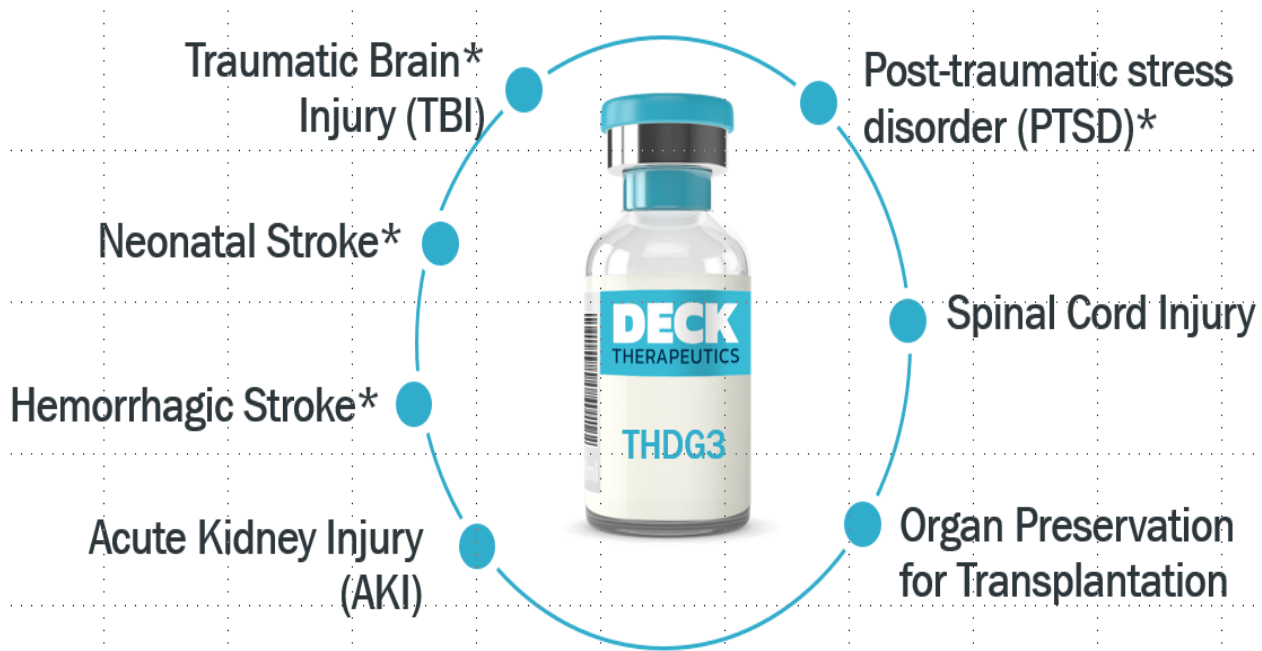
Traumatic Brain* Injury (TBI)

Post-traumatic stress disorder (PTSD)*

Neonatal Stroke*

DECK THERAPEUTICS

THDG3

Spinal Cord Injury

Hemorrhagic Stroke*

Acute Kidney Injury (AKI)

Organ Preservation for Transplantation